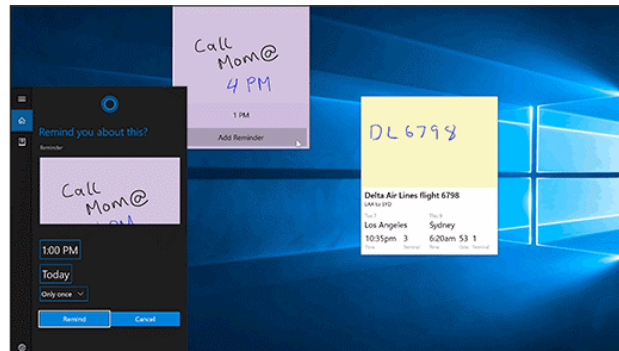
Call Mom@ 4 PM

1 PM

Add Reminder

Remind you about this?

Reminder

Call Mom@

1:00 PM

Today

Only once

Remind

Cancel

DL 6798

Delta Air Lines flight 6798

LAX to SYD

Los Angeles

Sydney

10:35pm 3

6:20am 53 1